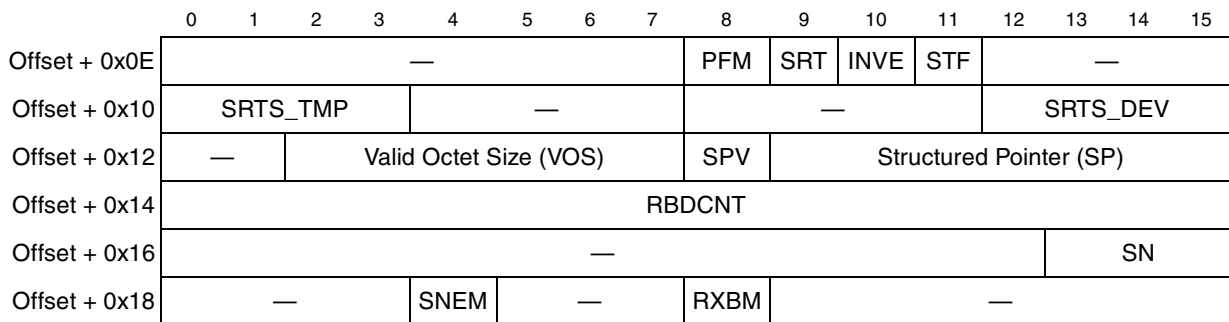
|  | 0 | 1 | 2 | 3 | 4 | 5 | 6 | 7 | 8 | 9 | 10 | 11 | 12 | 13 | 14 | 15 |
|---|---|---|---|---|---|---|---|---|---|---|---|---|---|---|---|---|
| Offset + 0x0E | — | | | | | | | | PFM | SRT | INVE | STF | — | | | |
| Offset + 0x10 | SRTS_TMP | | | — | | | | | — | | | | SRTS_DEV | | | |
| Offset + 0x12 | — | | Valid Octet Size (VOS) | | | | | | SPV | Structured Pointer (SP) | | | | | | |
| Offset + 0x14 | RBDCNT | | | | | | | | | | | | | | | |
| Offset + 0x16 | — | | | | | | | | | | | | | | SN | |
| Offset + 0x18 | — | | | | SNEM | — | | | RXBM | — | | | | | | |